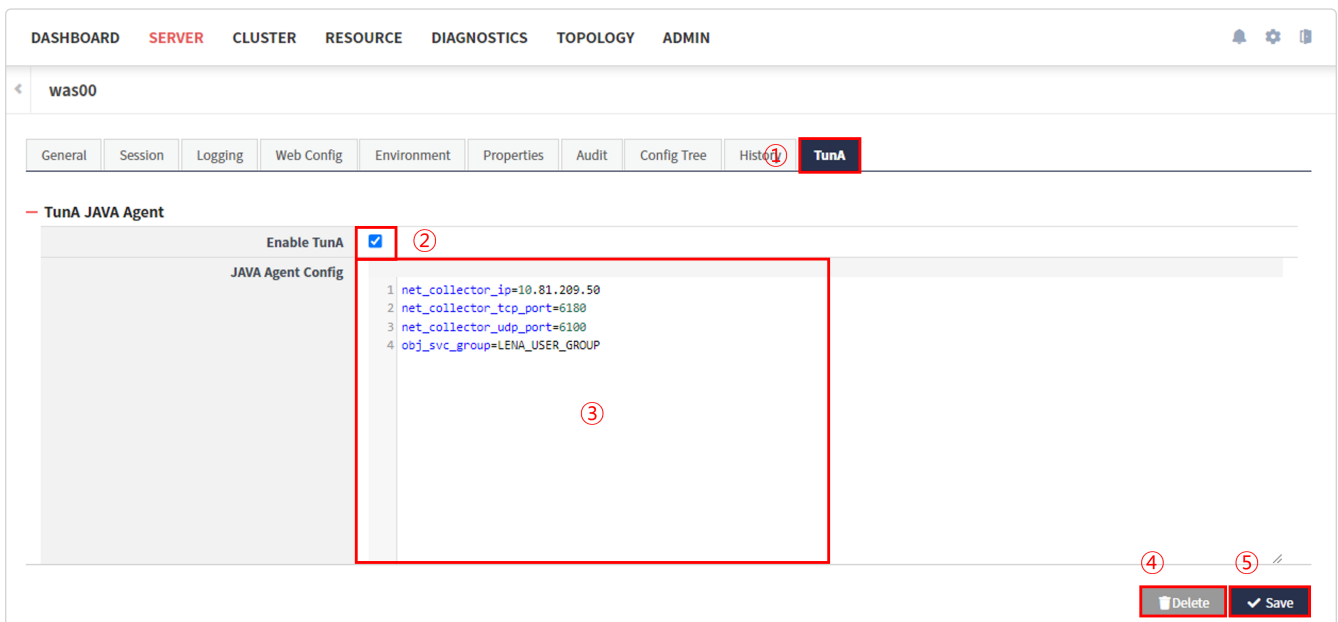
DASHBOARD SERVER CLUSTER RESOURCE DIAGNOSTICS TOPOLOGY ADMIN

was00

General | Session | Logging | Web Config | Environment | Properties | Audit | Config Tree | History ① | TunA

— TunA JAVA Agent

Enable TunA ②

JAVA Agent Config

1 net_collector_ip=10.81.209.50
2 net_collector_tcp_port=6180
3 net_collector_udp_port=6100
4 obj_svc_group=LENA_USER_GROUP

③

④ ⑤

Delete Save